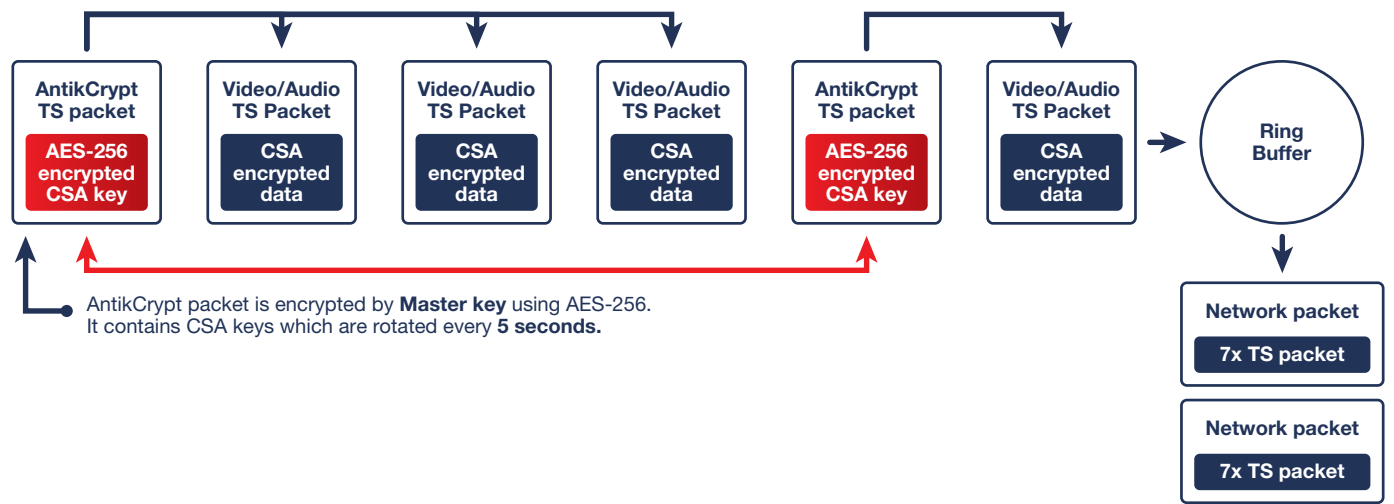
AntikCrypt TS packet
AES-256 encrypted CSA key

Video/Audio TS Packet
CSA encrypted data

Video/Audio TS Packet
CSA encrypted data

Video/Audio TS Packet
CSA encrypted data

AntikCrypt TS packet
AES-256 encrypted CSA key

Video/Audio TS Packet
CSA encrypted data

Ring Buffer

AntikCrypt packet is encrypted by **Master key** using AES-256.
It contains CSA keys which are rotated every **5 seconds.**

Network packet
7x TS packet

Network packet
7x TS packet